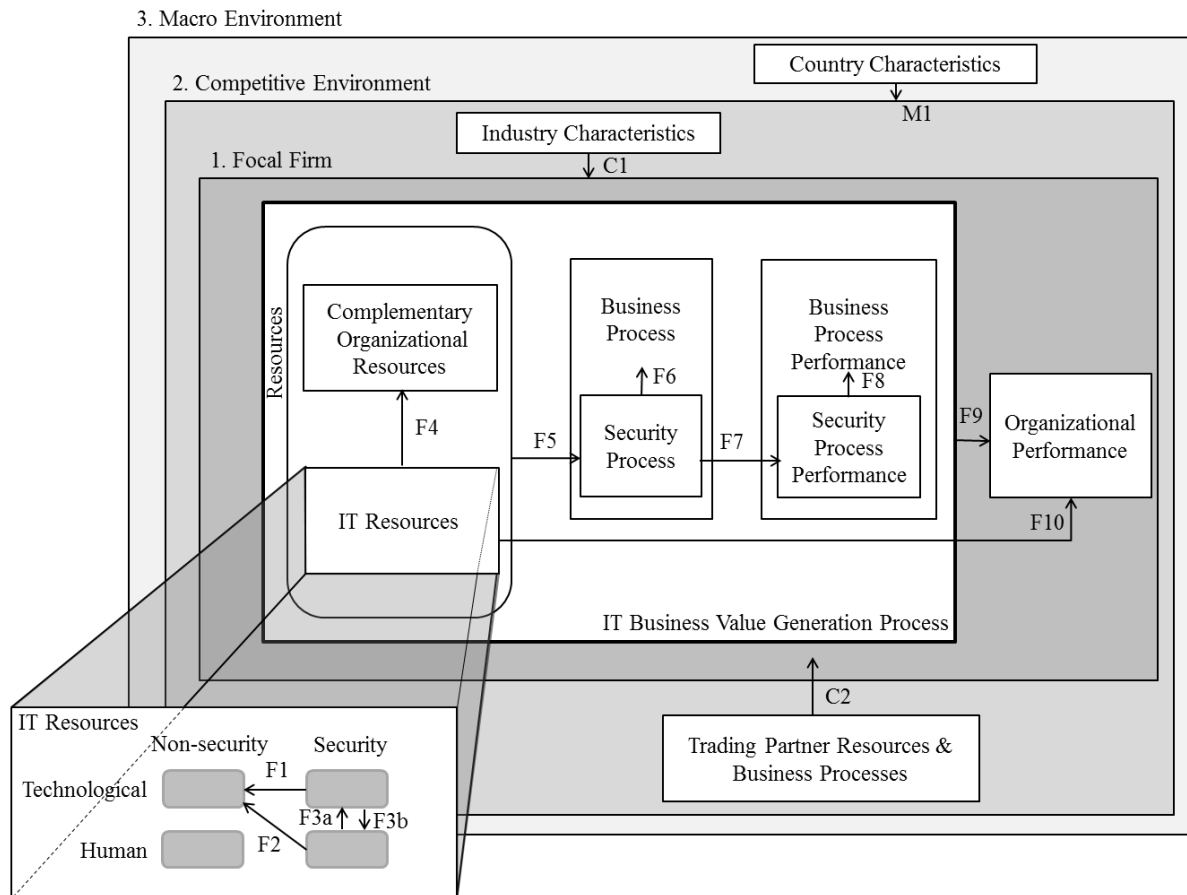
3. Macro Environment

Country Characteristics

M1

2. Competitive Environment

Industry Characteristics

C1

1. Focal Firm

Resources

Complementary Organizational Resources

F4

IT Resources

F5

Business Process

F6

Security Process

F7

Business Process Performance

F8

Security Process Performance

F9

Organizational Performance

F10

IT Business Value Generation Process

C2

Trading Partner Resources & Business Processes

IT Resources

Non-security

Security

Technological

F1

F3a

F3b

Human

F2